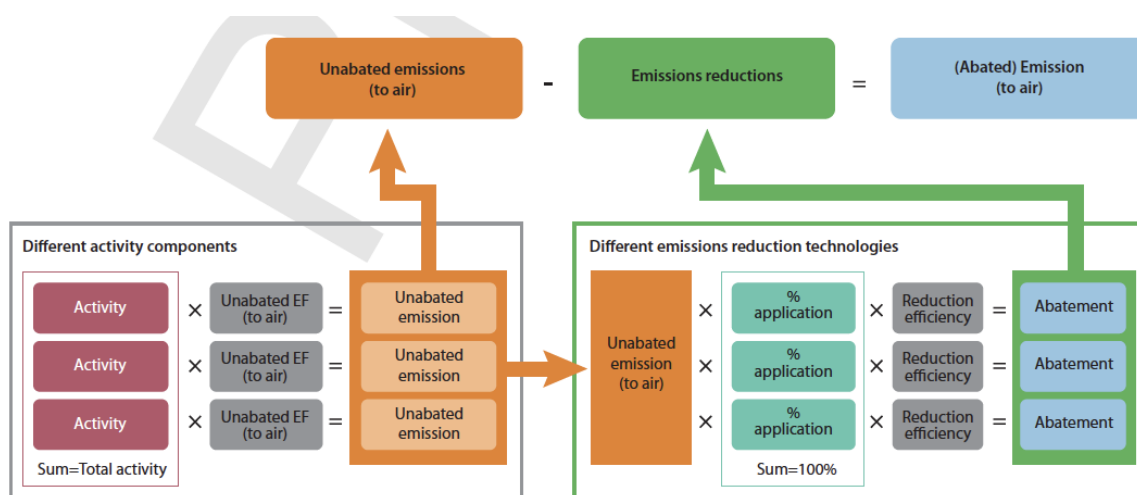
Unabated emissions (to air) - Emissions reductions = (Abated) Emission (to air)

Different activity components

Activity × Unabated EF (to air) = Unabated emission

Activity × Unabated EF (to air) = Unabated emission

Activity × Unabated EF (to air) = Unabated emission

Sum=Total activity

Different emissions reduction technologies

Unabated emission (to air)

× % application × Reduction efficiency = Abatement

× % application × Reduction efficiency = Abatement

× % application × Reduction efficiency = Abatement

Sum=100%